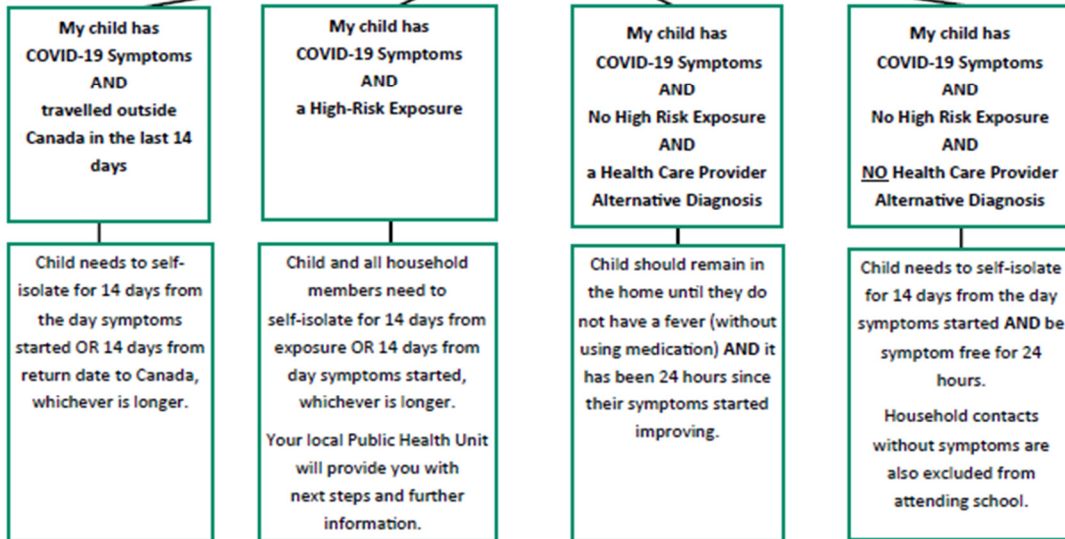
My child has COVID-19 Symptoms AND travelled outside Canada in the last 14 days

Child needs to self-isolate for 14 days from the day symptoms started OR 14 days from return date to Canada, whichever is longer.

My child has COVID-19 Symptoms AND a High-Risk Exposure

Child and all household members need to self-isolate for 14 days from exposure OR 14 days from day symptoms started, whichever is longer.

Your local Public Health Unit will provide you with next steps and further information.

My child has COVID-19 Symptoms AND No High Risk Exposure AND a Health Care Provider Alternative Diagnosis

Child should remain in the home until they do not have a fever (without using medication) AND it has been 24 hours since their symptoms started improving.

My child has COVID-19 Symptoms AND No High Risk Exposure AND NO Health Care Provider Alternative Diagnosis

Child needs to self-isolate for 14 days from the day symptoms started AND be symptom free for 24 hours.

Household contacts without symptoms are also excluded from attending school.